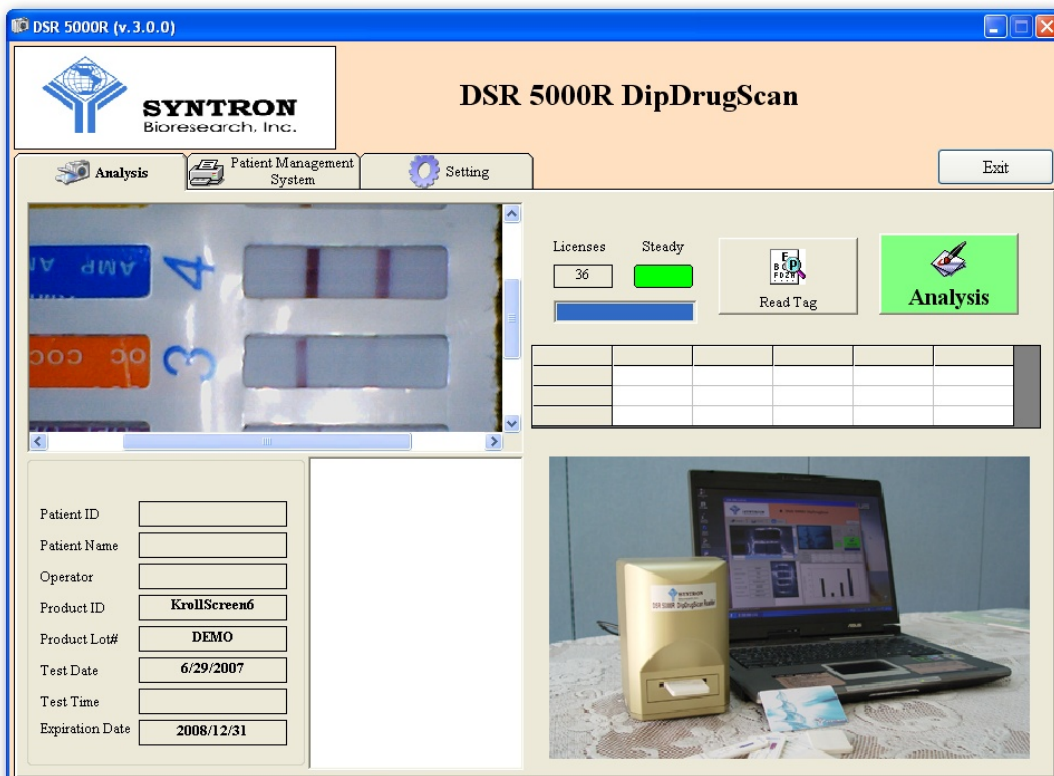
DSR 5000R (v.3.0.0)

SYNTRON
Bioresearch, Inc.

DSR 5000R DipDrugScan

Analysis
Patient Management System
Setting
Exit

AMP
4
COC
3

Licenses
36
Steady

Read Tag

Analysis

Patient ID
Patient Name
Operator
Product ID KrollScreen6
Product Lot# DEMO
Test Date 6/29/2007
Test Time
Expiration Date 2008/12/31